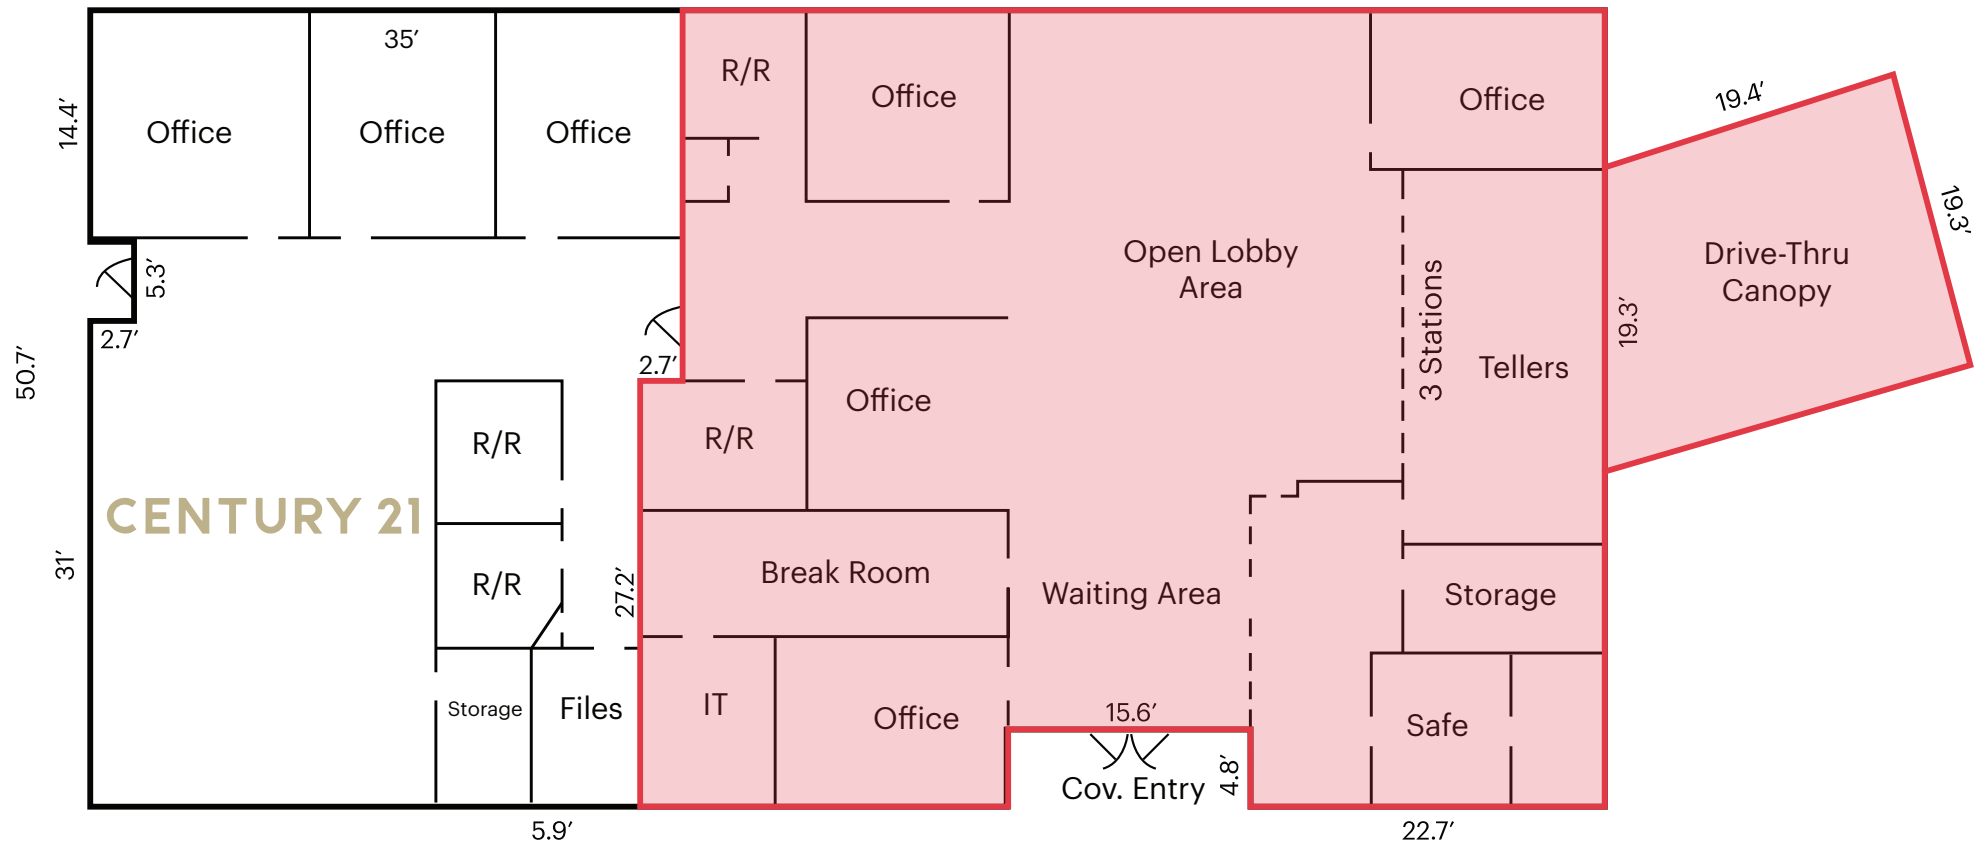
35′

14.4′

Office

Office

Office

R/R

Office

Office

19.4′

19.3′

Drive-Thru Canopy

19.3′

Open Lobby Area

3 Stations

Tellers

5.3′

2.7′

50.7′

2.7′

Office

R/R

R/R

CENTURY 21

R/R

Break Room

Waiting Area

Storage

31′

27.2′

Storage

Files

IT

Office

15.6′

Safe

Cov. Entry

4.8′

5.9′

22.7′